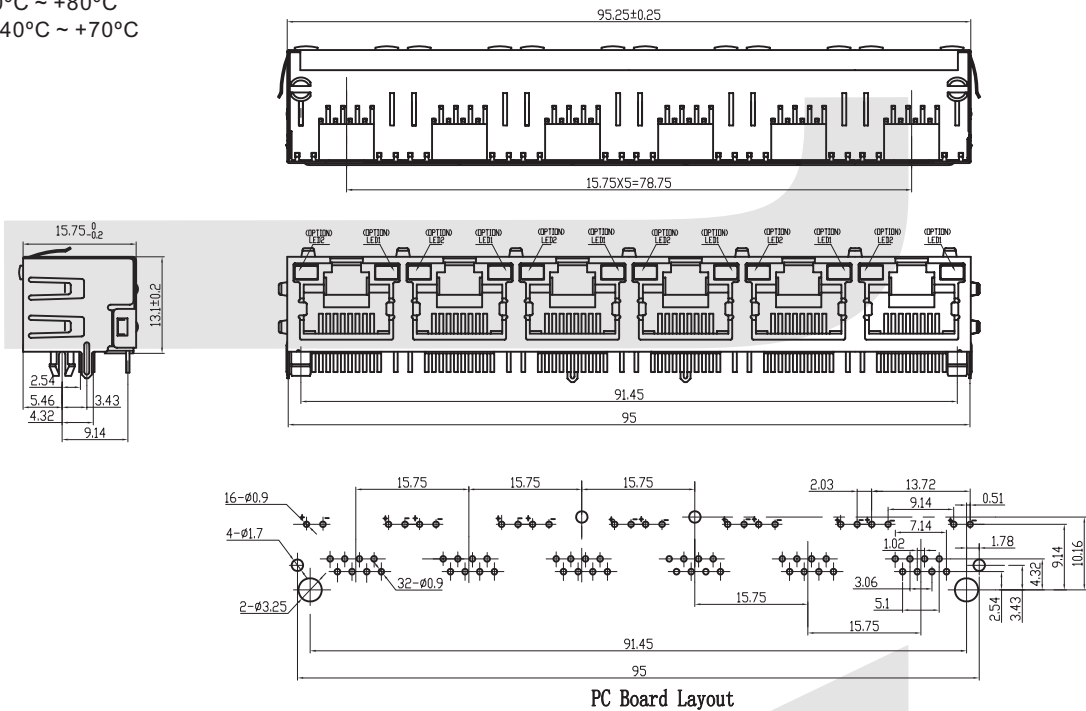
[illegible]0°C ~ +80°C
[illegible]40°C ~ +70°C

95.25±0.25

15.75X5=78.75

$15.75^{\ 0}_{-0.2}$

13.1±0.2

2.54
5.46
4.32
3.43
9.14

(OPTION) LED2
(OPTION) LED1
(OPTION) LED2
(OPTION) LED1
(OPTION) LED2
(OPTION) LED1
(OPTION) LED2
(OPTION) LED1
(OPTION) LED2
(OPTION) LED1
(OPTION) LED2
(OPTION) LED1

91.45
95

15.75
15.75
15.75
2.03
13.72
9.14
0.51
16-ø0.9
4-ø1.7
7.14
1.78
1.02
9.14
10.16
32-ø0.9
3.06
4.32
15.75
5.1
2-ø3.25
15.75
2.54
3.43
91.45
95

PC Board Layout